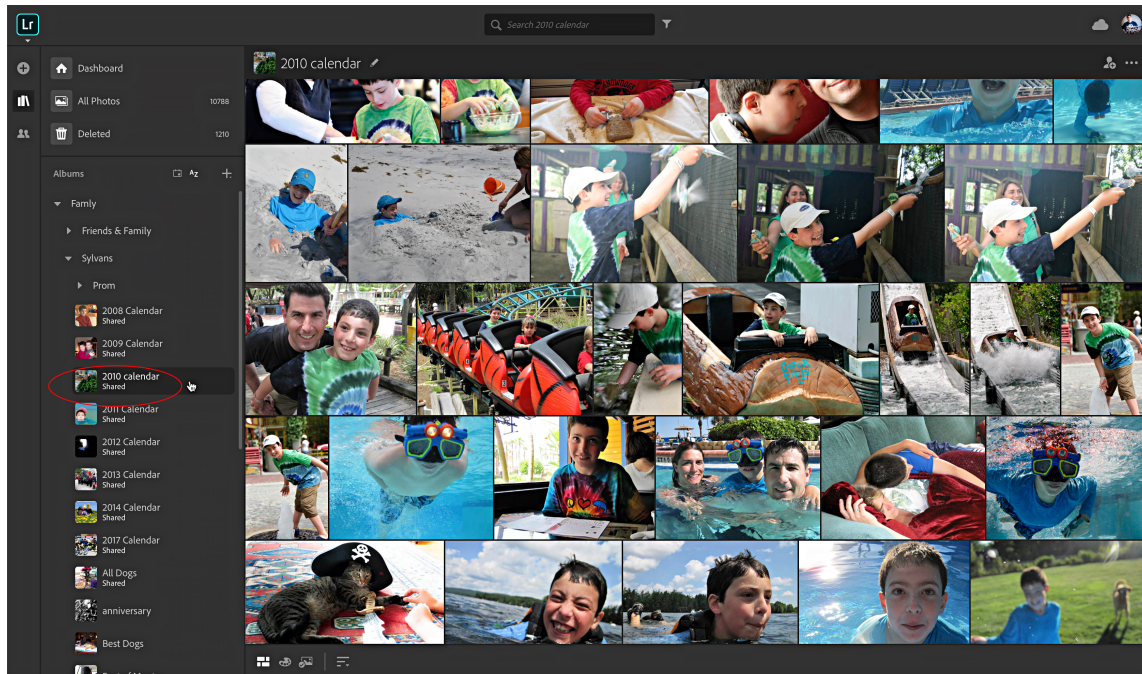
Lr

Search 2010 calendar

Dashboard

All Photos 10788

Deleted 1210

Albums

Family

Friends & Family

Sylvans

Prom

2008 Calendar
Shared

2009 Calendar
Shared

2010 calendar
Shared

2011 Calendar
Shared

2012 Calendar
Shared

2013 Calendar
Shared

2014 Calendar
Shared

2017 Calendar
Shared

All Dogs
Shared

anniversary

Best Dogs

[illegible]

2010 calendar